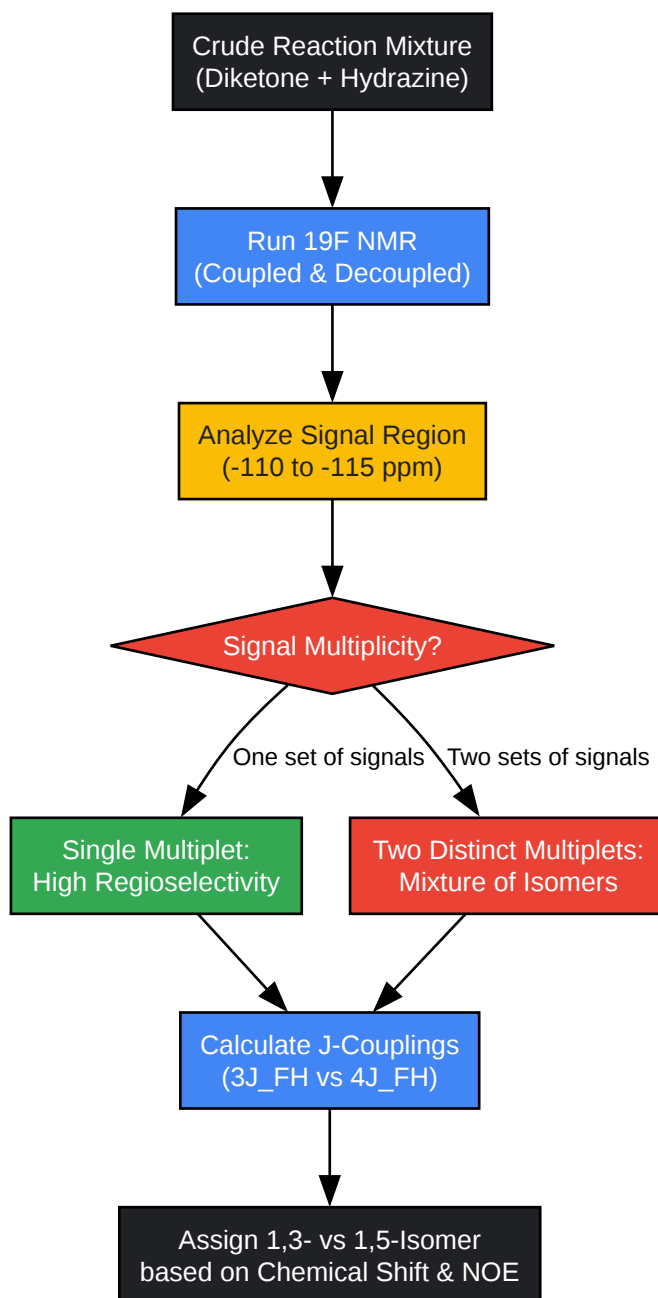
Crude Reaction Mixture
(Diketone + Hydrazine)

Run 19F NMR
(Coupled & Decoupled)

Analyze Signal Region
(-110 to -115 ppm)

Signal Multiplicity?

One set of signals

Two sets of signals

Single Multiplet:
High Regioselectivity

Two Distinct Multiplets:
Mixture of Isomers

Calculate J-Couplings
(3J_FH vs 4J_FH)

Assign 1,3- vs 1,5-Isomer
based on Chemical Shift & NOE